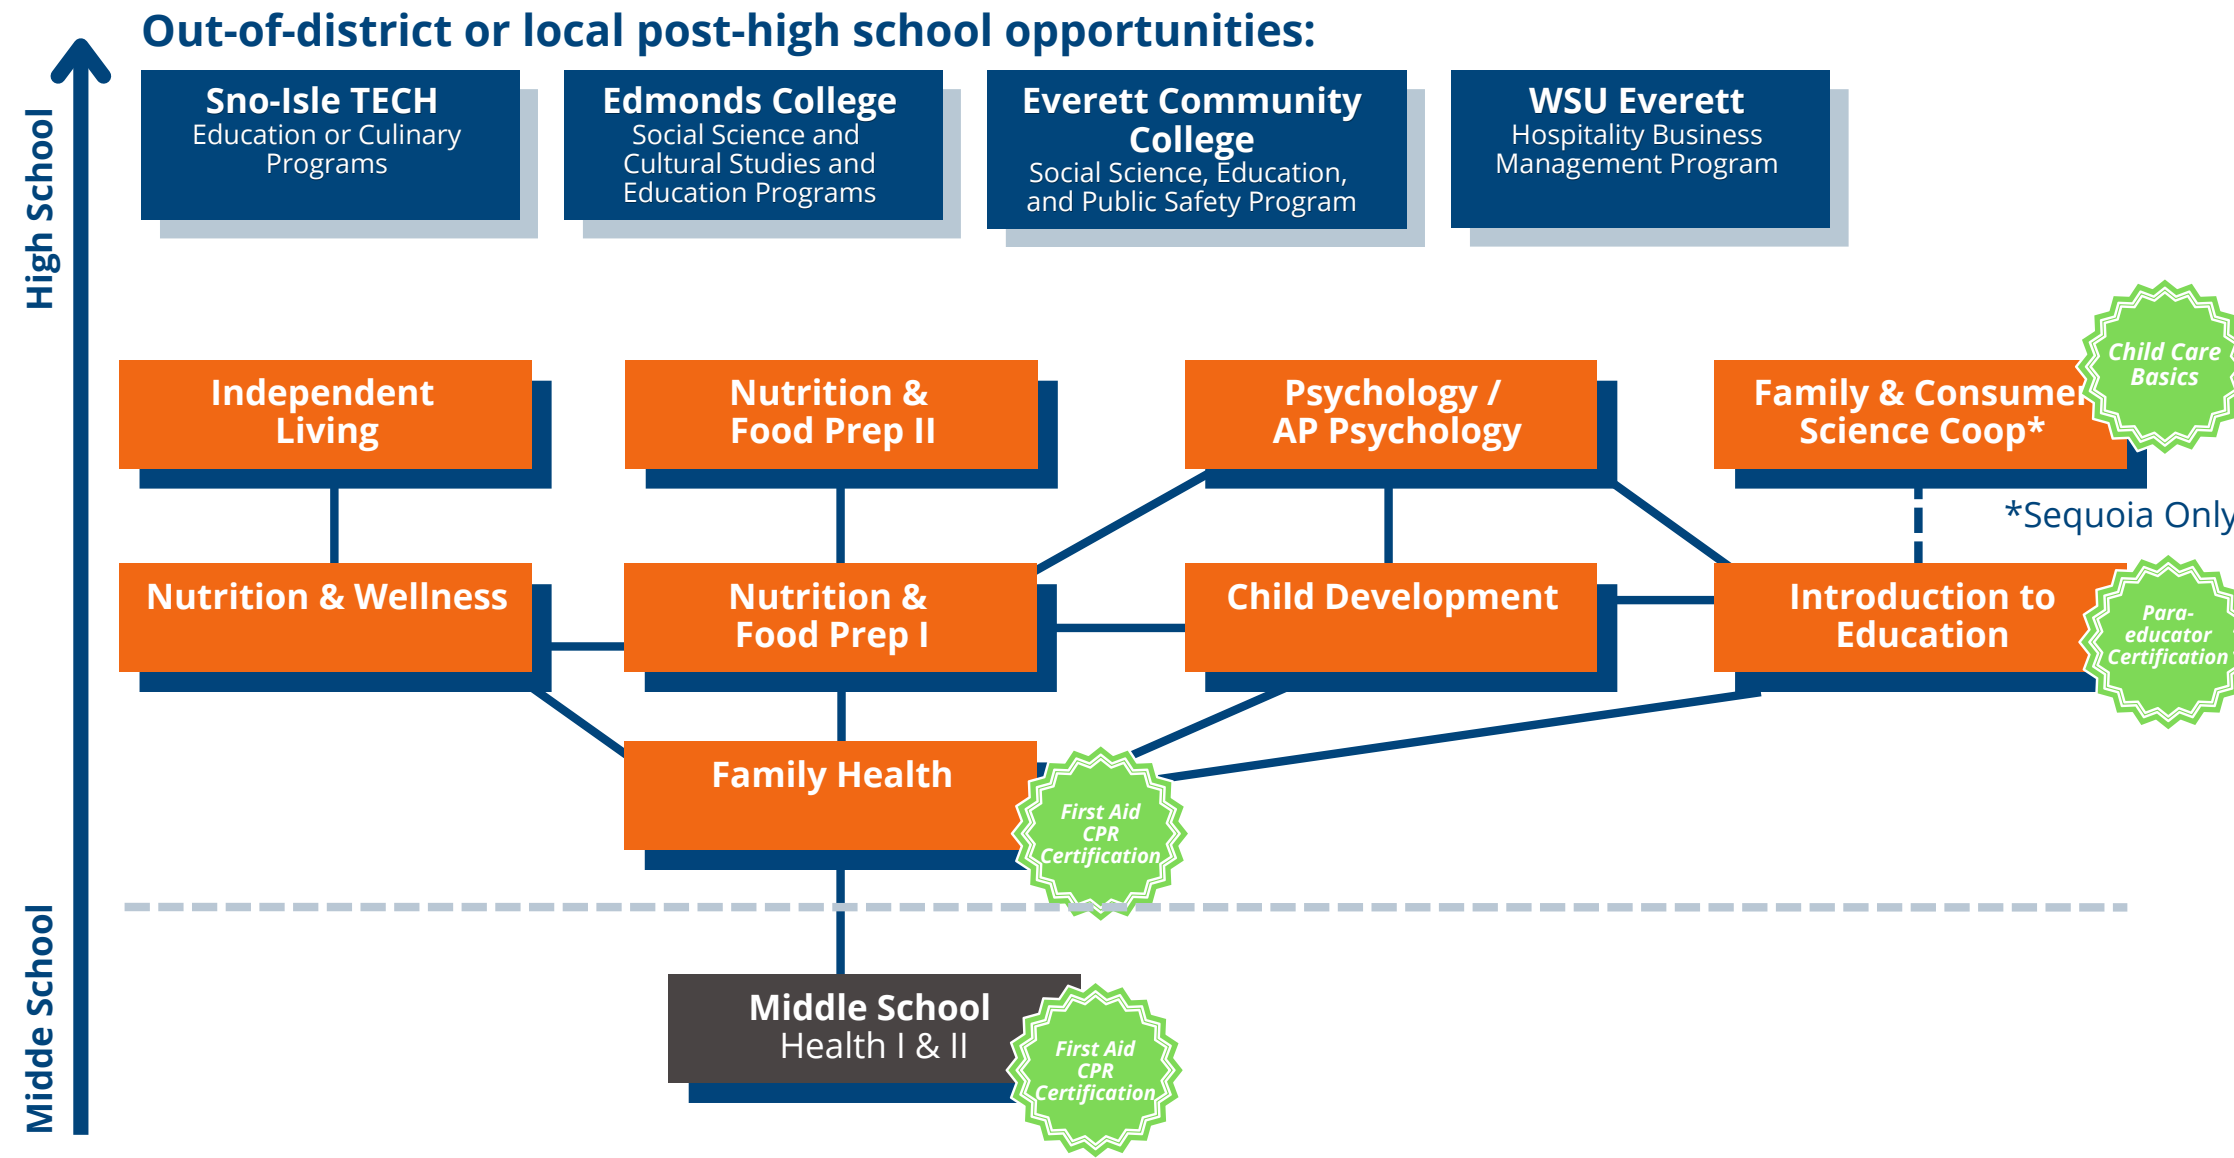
Out-of-district or local post-high school opportunities:

High School

Sno-Isle TECH
Education or Culinary Programs

Edmonds College
Social Science and Cultural Studies and Education Programs

Everett Community College
Social Science, Education, and Public Safety Program

WSU Everett
Hospitality Business Management Program

Independent Living

Nutrition & Food Prep II

Psychology / AP Psychology

Family & Consumer Science Coop*

Child Care Basics

*Sequoia Only

Nutrition & Wellness

Nutrition & Food Prep I

Child Development

Introduction to Education

Para-educator Certification

Family Health

First Aid CPR Certification

Midde School

Middle School
Health I & II

First Aid CPR Certification